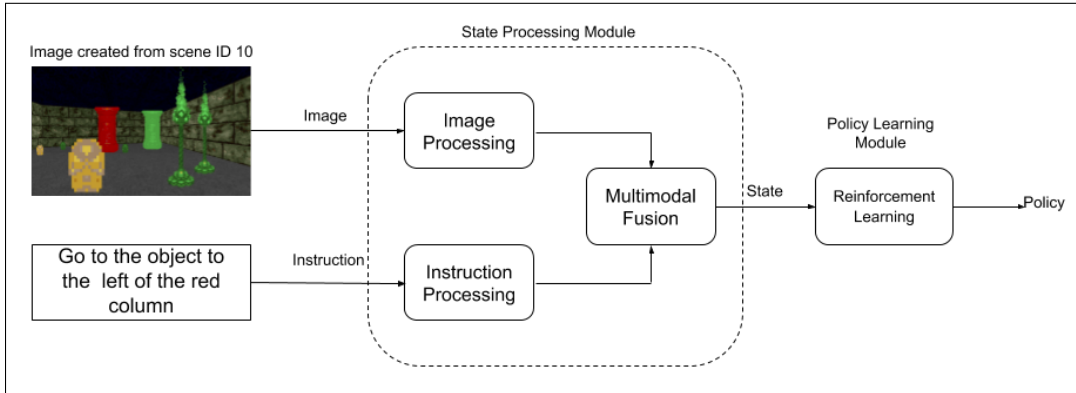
Image created from scene ID 10

State Processing Module

Image

Image Processing

Multimodal Fusion

State

Policy Learning Module

Reinforcement Learning

Policy

Go to the object to the left of the red column

Instruction

Instruction Processing